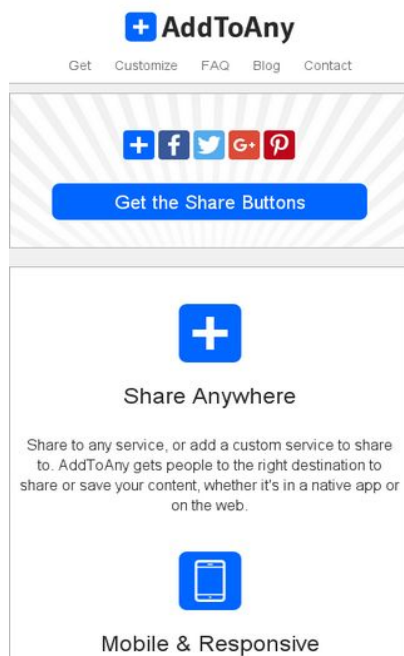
AddToAny

Get Customize FAQ Blog Contact

G+

Get the Share Buttons

Share Anywhere

Share to any service, or add a custom service to share to. AddToAny gets people to the right destination to share or save your content, whether it's in a native app or on the web.

Mobile & Responsive